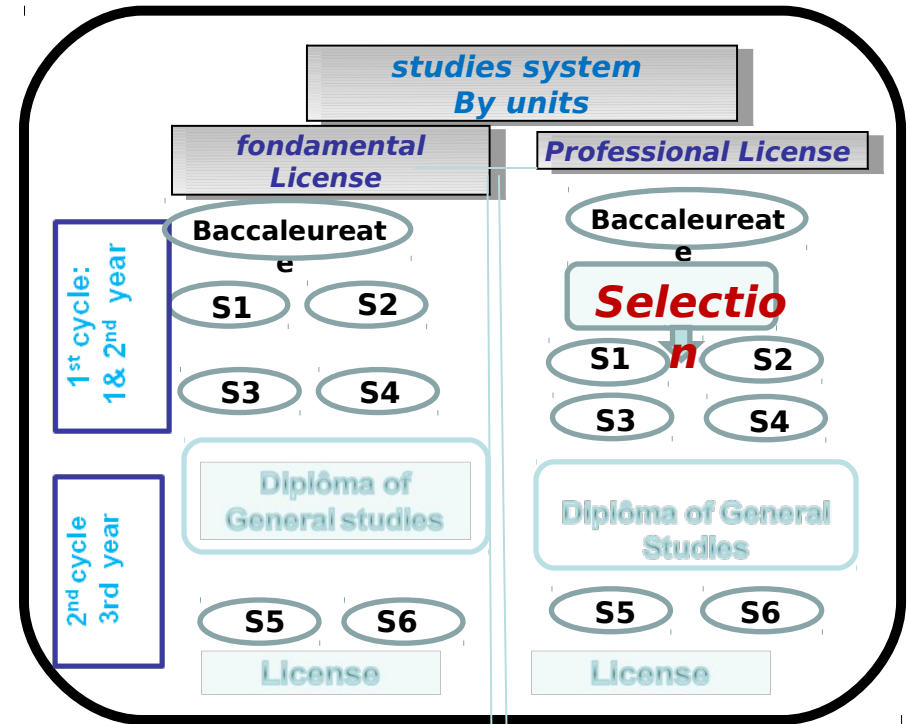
studies system
By units

fondamental License

Professional License

$1^{st}$ cycle: $1\& 2^{nd}$ year

Baccaleureate

S1

S2

S3

S4

Diplôma of General studies

$2^{nd}$ cycle $3rd$ year

S5

S6

License

Baccaleureate

Selection

S1

S2

S3

S4

Diplôma of General Studies

S5

S6

License